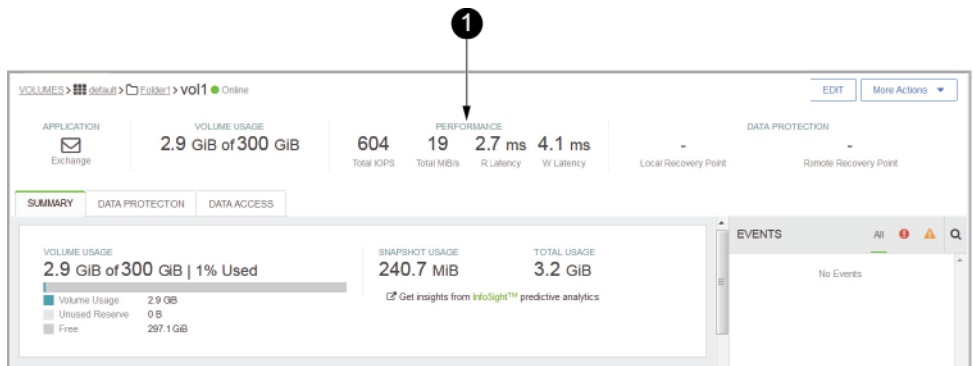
1

VOLUMES > default > Folder1 > vol1 Online

EDIT

More Actions

APPLICATION
Exchange

VOLUME USAGE
2.9 GiB of 300 GiB

PERFORMANCE
604 Total IOPS
19 Total MiB/s
2.7 ms R Latency
4.1 ms W Latency

DATA PROTECTION
- Local Recovery Point
- Remote Recovery Point

SUMMARY
DATA PROTECTON
DATA ACCESS

VOLUME USAGE
2.9 GiB of 300 GiB | 1% Used

Volume Usage 2.9 GB
Unused Reserve 0 B
Free 297.1 GiB

SNAPSHOT USAGE
240.7 MiB

TOTAL USAGE
3.2 GiB

Get insights from InfoSight™ predictive analytics

EVENTS
All

No Events